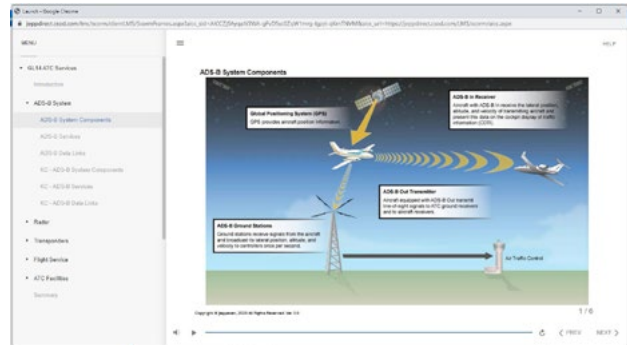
Launch - Google Chrome

jeppdirect.csod.com/lms/scorm/clientLMS/ScormRuntime.aspx?aicc_sid=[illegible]

MENU

HELP

GLS4 ATC Services

Introduction

ADS-B System

ADS-B System Components

ADS-B Services

ADS-B Data Links

KC - ADS-B System Components

KC - ADS-B Services

KC - ADS-B Data Links

Radar

Transponders

Flight Service

ATC Facilities

Summary

ADS-B System Components

Global Positioning System (GPS)
GPS provides aircraft position information.

ADS-B In Receiver
Aircraft with ADS-B In receive the lateral position, altitude, and velocity of transmitting aircraft and present this data on the cockpit display of traffic information (CDTI).

ADS-B Out Transmitter
Aircraft equipped with ADS-B Out transmit line-of-sight signals to ATC ground receivers and to aircraft receivers.

ADS-B Ground Stations
Ground stations receive signals from the aircraft and broadcast its lateral position, altitude, and velocity to controllers once per second.

Air Traffic Control

Copyright © Jeppesen, 2024 All Rights Reserved. Ver 3.0

1 / 6

‹ PREV

NEXT ›